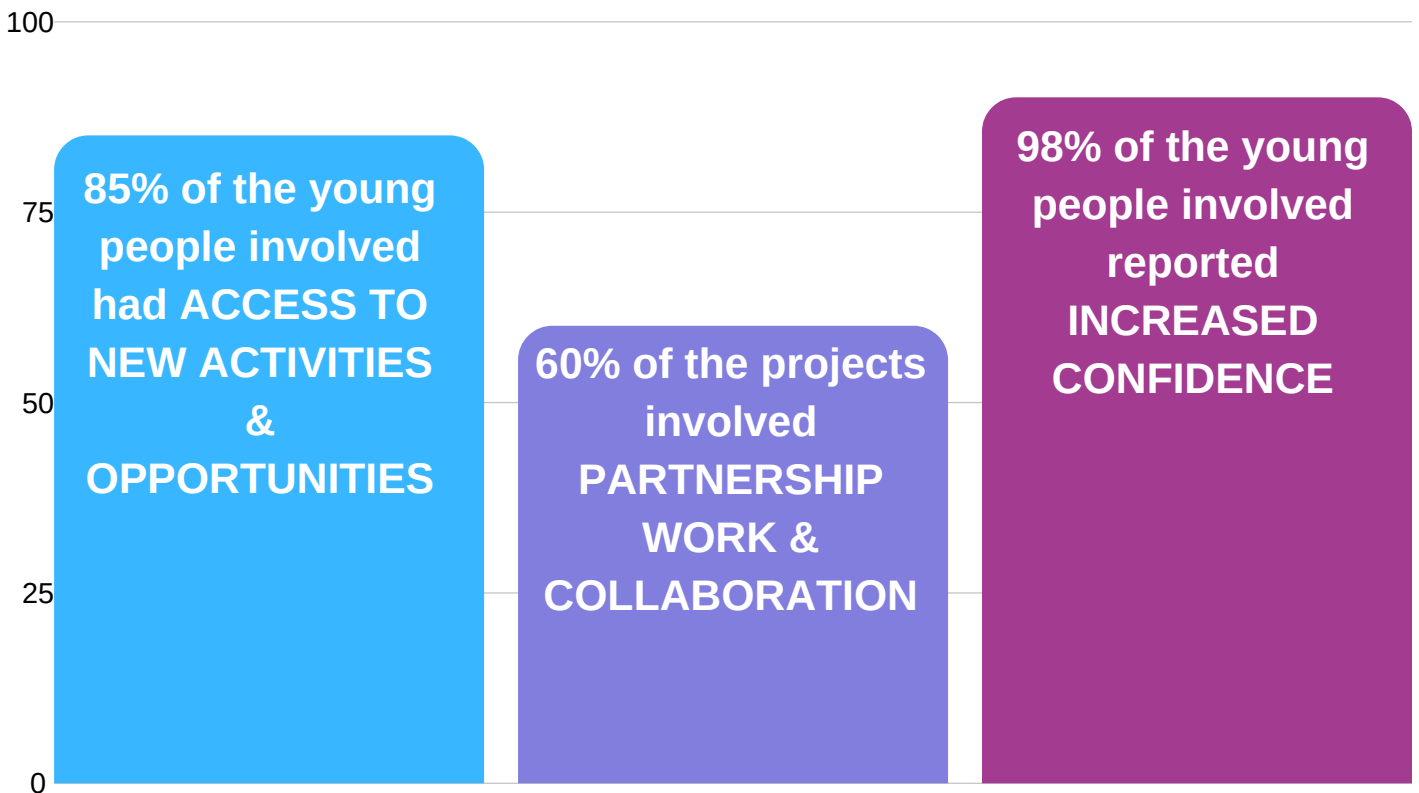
100
75
50
25
0

85% of the young people involved had ACCESS TO NEW ACTIVITIES & OPPORTUNITIES

60% of the projects involved PARTNERSHIP WORK & COLLABORATION

98% of the young people involved reported INCREASED CONFIDENCE